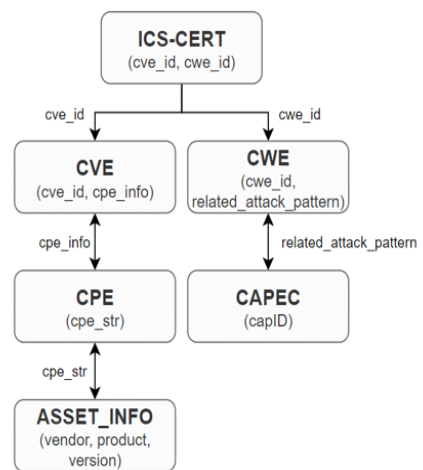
ICS-CERT
(cve_id, cwe_id)

cve_id

cwe_id

CVE
(cve_id, cpe_info)

CWE
(cwe_id, related_attack_pattern)

cpe_info

related_attack_pattern

CPE
(cpe_str)

CAPEC
(capID)

cpe_str

ASSET_INFO
(vendor, product, version)